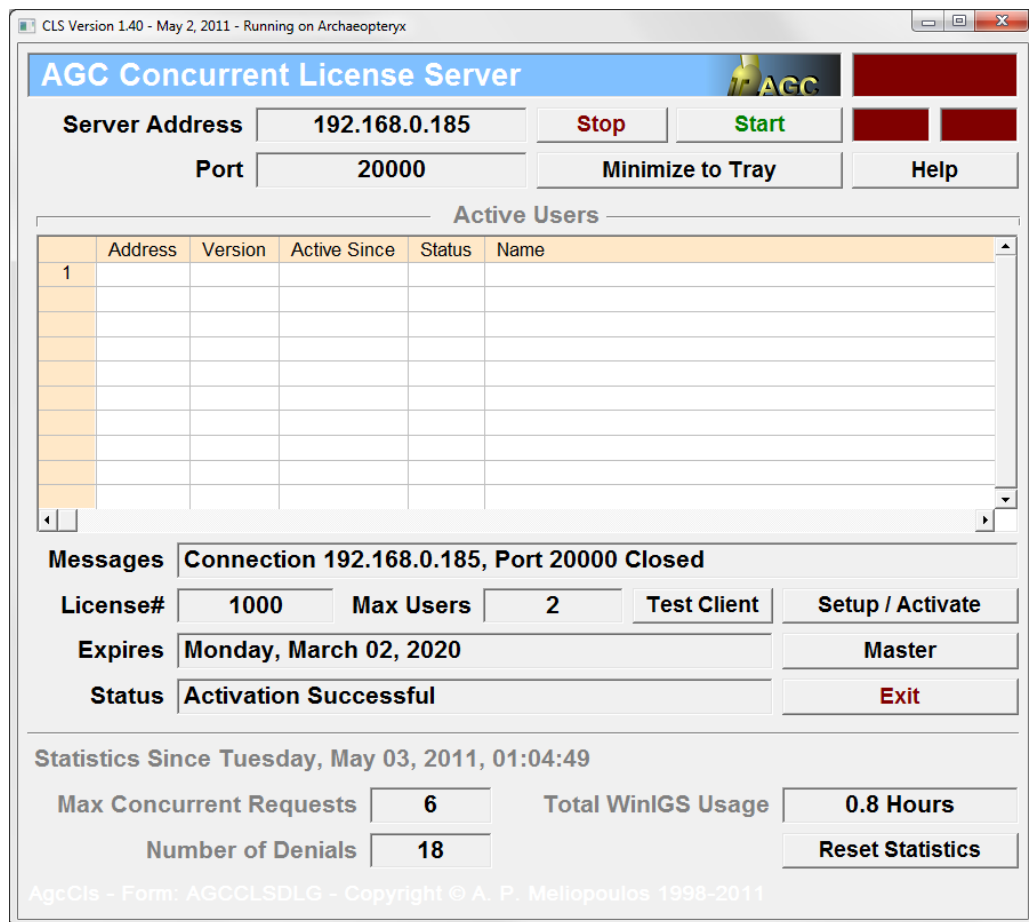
CLS Version 1.40 - May 2, 2011 - Running on Archaeopteryx

AGC Concurrent License Server

AGC

Server Address 192.168.0.185 Stop Start

Port 20000 Minimize to Tray Help

Active Users

| | Address | Version | Active Since | Status | Name |
|---|---|---|---|---|---|
| 1 | | | | | |

Messages Connection 192.168.0.185, Port 20000 Closed

License# 1000 Max Users 2 Test Client Setup / Activate

Expires Monday, March 02, 2020 Master

Status Activation Successful Exit

Statistics Since Tuesday, May 03, 2011, 01:04:49

Max Concurrent Requests 6 Total WinIGS Usage 0.8 Hours

Number of Denials 18 Reset Statistics

AgcCls - Form: AGCCLSDLG - Copyright © A. P. Meliopoulos 1998-2011